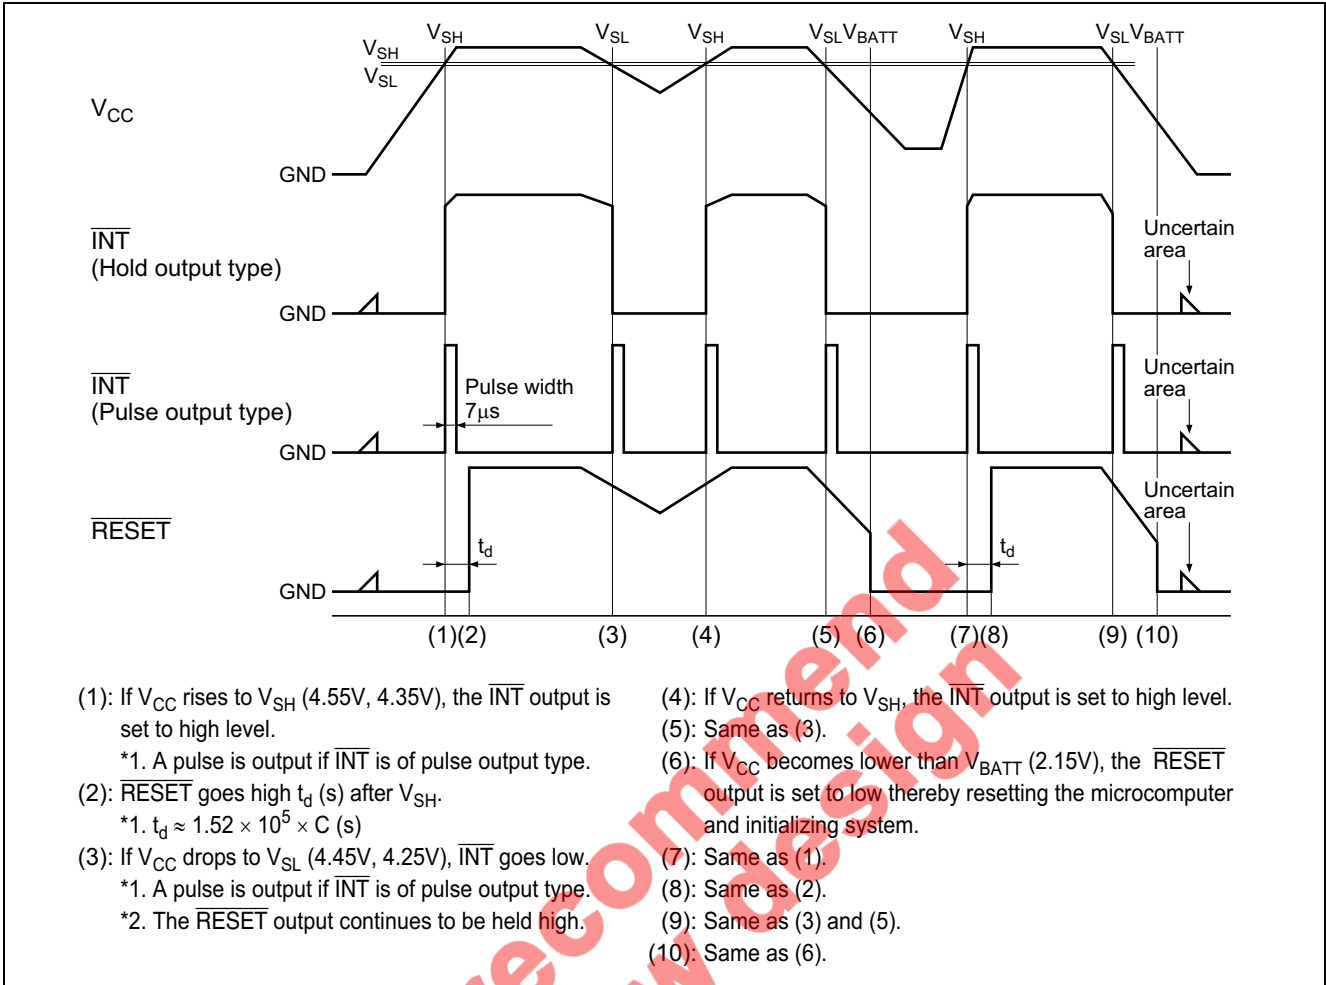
$V_{SH}$ $V_{SL}$ $V_{SH}$ $V_{SL}$ $V_{SH}$ $V_{SL}$ $V_{BATT}$ $V_{SH}$ $V_{SL}$ $V_{BATT}$

$V_{CC}$

GND

$\overline{INT}$
(Hold output type)

Uncertain area

GND

$\overline{INT}$
(Pulse output type)

Pulse width 7μs

Uncertain area

GND

$\overline{RESET}$

$t_d$ $t_d$

Uncertain area

GND

(1)(2) (3) (4) (5) (6) (7)(8) (9) (10)

(1): If $V_{CC}$ rises to $V_{SH}$ (4.55V, 4.35V), the $\overline{INT}$ output is set to high level.
*1. A pulse is output if $\overline{INT}$ is of pulse output type.
(2): $\overline{RESET}$ goes high $t_d$ (s) after $V_{SH}$.
*1. $t_d \approx 1.52 \times 10^5 \times C$ (s)
(3): If $V_{CC}$ drops to $V_{SL}$ (4.45V, 4.25V), $\overline{INT}$ goes low.
*1. A pulse is output if $\overline{INT}$ is of pulse output type.
*2. The $\overline{RESET}$ output continues to be held high.

(4): If $V_{CC}$ returns to $V_{SH}$, the $\overline{INT}$ output is set to high level.
(5): Same as (3).
(6): If $V_{CC}$ becomes lower than $V_{BATT}$ (2.15V), the $\overline{RESET}$ output is set to low thereby resetting the microcomputer and initializing system.
(7): Same as (1).
(8): Same as (2).
(9): Same as (3) and (5).
(10): Same as (6).

Not recommended for new design